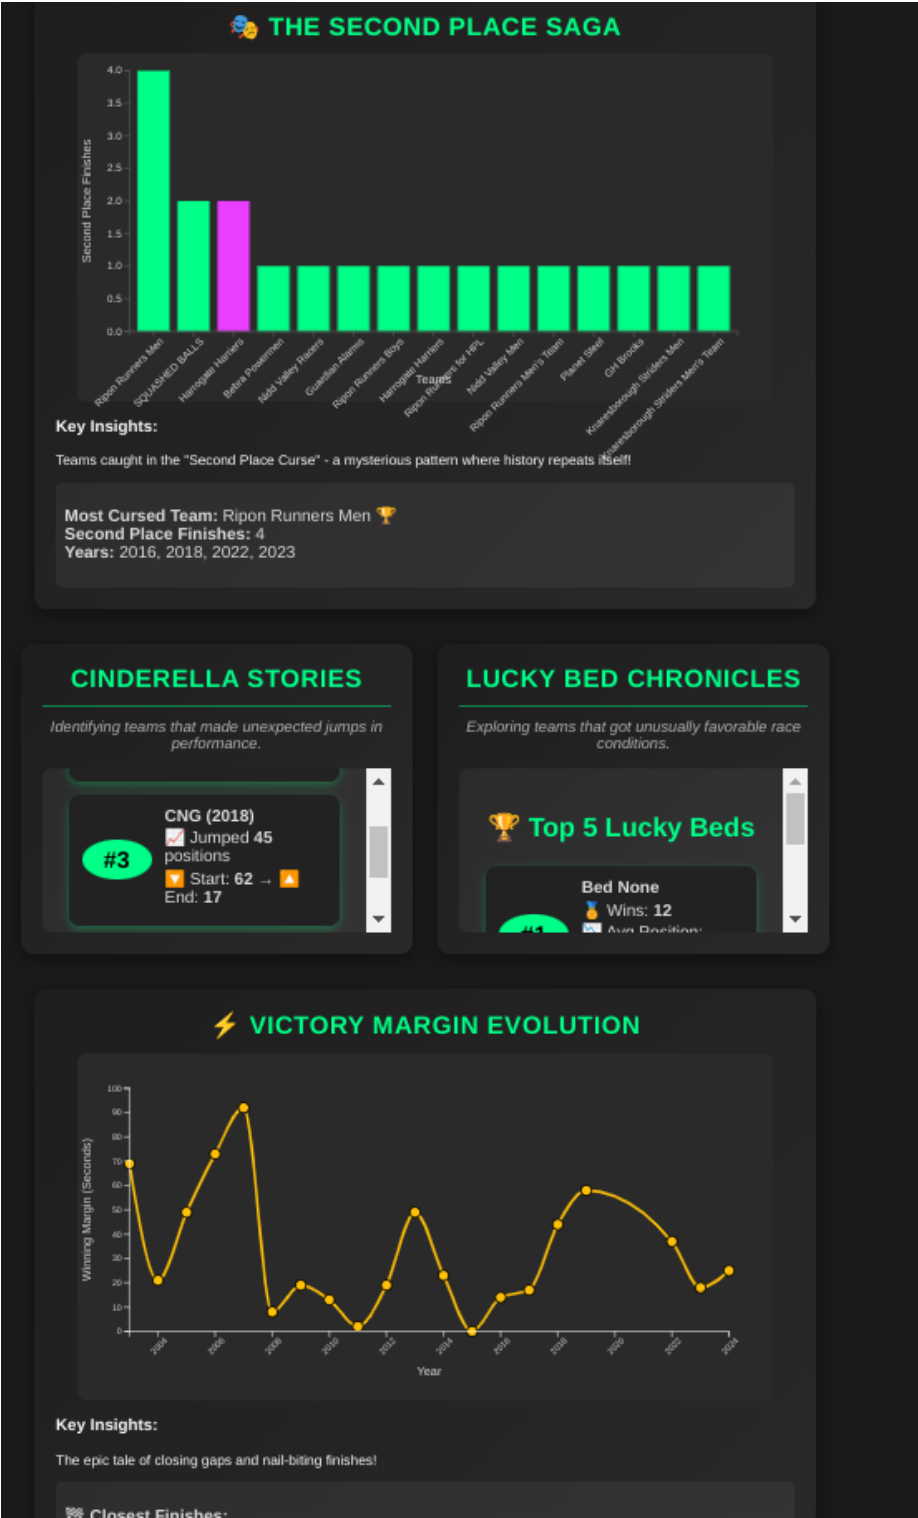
🎭 THE SECOND PLACE SAGA

Second Place Finishes

4.0
3.5
3.0
2.5
2.0
1.5
1.0
0.5
0.0

Ripon Runners Men
SQUASHED BALLS
Harrogate Harriers
Betra Powermen
Nidd Valley Raiders
Guardian Alarms
Ripon Runners Boys
Harrogate Harriers
Ripon Runners for HPL
Nidd Valley Men
Ripon Runners Men's Team
Planet Steel
GH Brooks
Knaresborough Striders Men
Knaresborough Striders Men's Team

Teams

Key Insights:

Teams caught in the "Second Place Curse" - a mysterious pattern where history repeats itself!

Most Cursed Team: Ripon Runners Men 🏆
Second Place Finishes: 4
Years: 2016, 2018, 2022, 2023

CINDERELLA STORIES

Identifying teams that made unexpected jumps in performance.

#3
CNG (2018)
📈 Jumped 45 positions
🔽 Start: 62 → 🔼 End: 17

LUCKY BED CHRONICLES

Exploring teams that got unusually favorable race conditions.

🏆 Top 5 Lucky Beds

Bed None
🥇 Wins: 12
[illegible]

⚡ VICTORY MARGIN EVOLUTION

Winning Margin (Seconds)

100
90
80
70
60
50
40
30
20
10
0

2004
2006
2008
2010
2012
2014
2016
2018
2020
2022
2024

Year

Key Insights:

The epic tale of closing gaps and nail-biting finishes!

🏁 Closest Finishes: